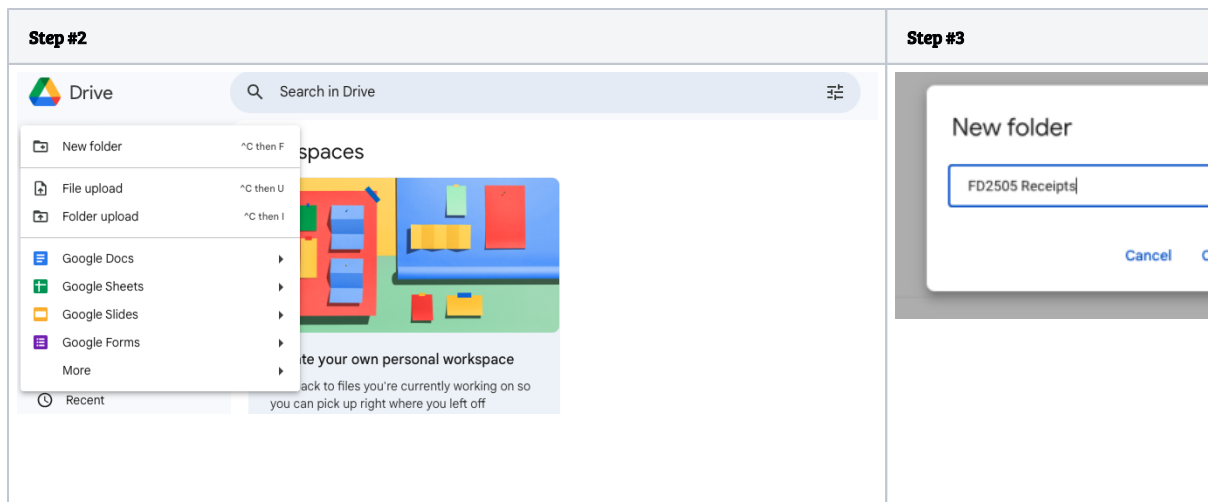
| Step #2 | Step #3 |
|---|---|
| Drive Search in Drive New folder ^C then F File upload ^C then U Folder upload ^C then I Google Docs Google Sheets Google Slides Google Forms More Recent spaces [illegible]te your own personal workspace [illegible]ack to files you're currently working on so you can pick up right where you left off | New folder FD2505 Receipts Cancel C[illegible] |